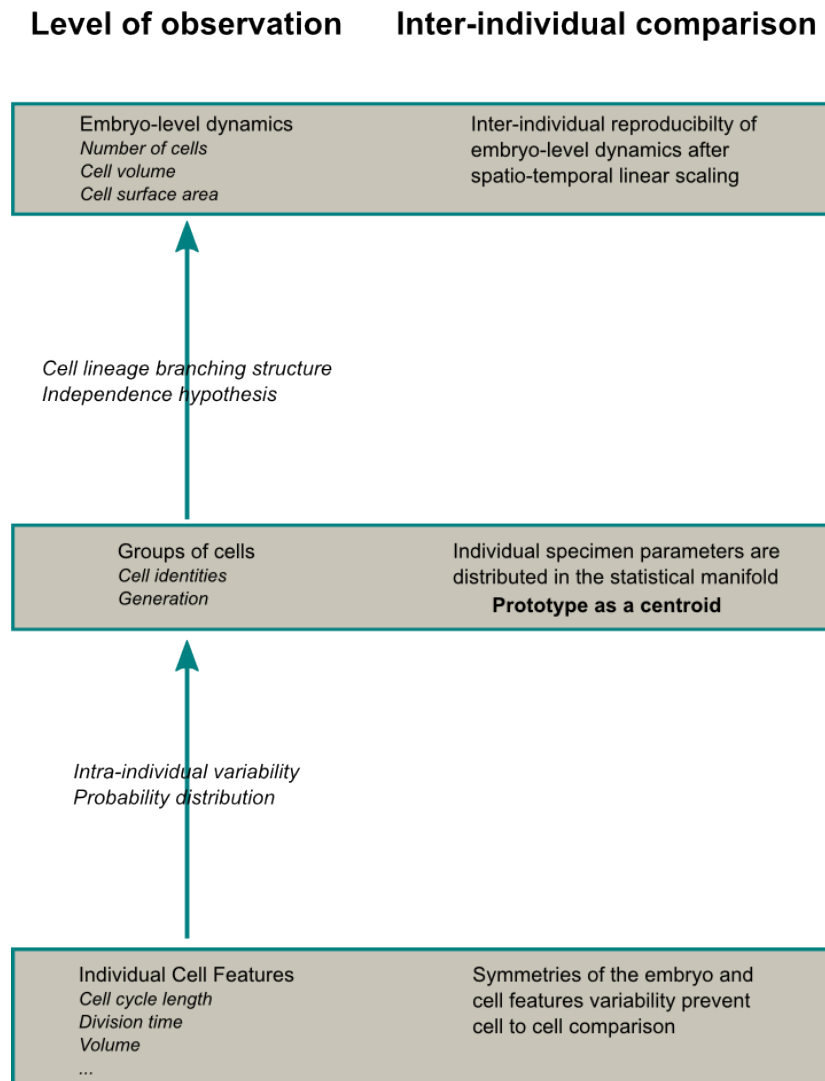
Level of observation

Inter-individual comparison

Embryo-level dynamics
*Number of cells*
*Cell volume*
*Cell surface area*

Inter-individual reproducibilty of embryo-level dynamics after spatio-temporal linear scaling

*Cell lineage branching structure*
*Independence hypothesis*

Groups of cells
*Cell identities*
*Generation*

Individual specimen parameters are distributed in the statistical manifold
**Prototype as a centroid**

*Intra-individual variability*
*Probability distribution*

Individual Cell Features
*Cell cycle length*
*Division time*
*Volume*
*...*

Symmetries of the embryo and cell features variability prevent cell to cell comparison